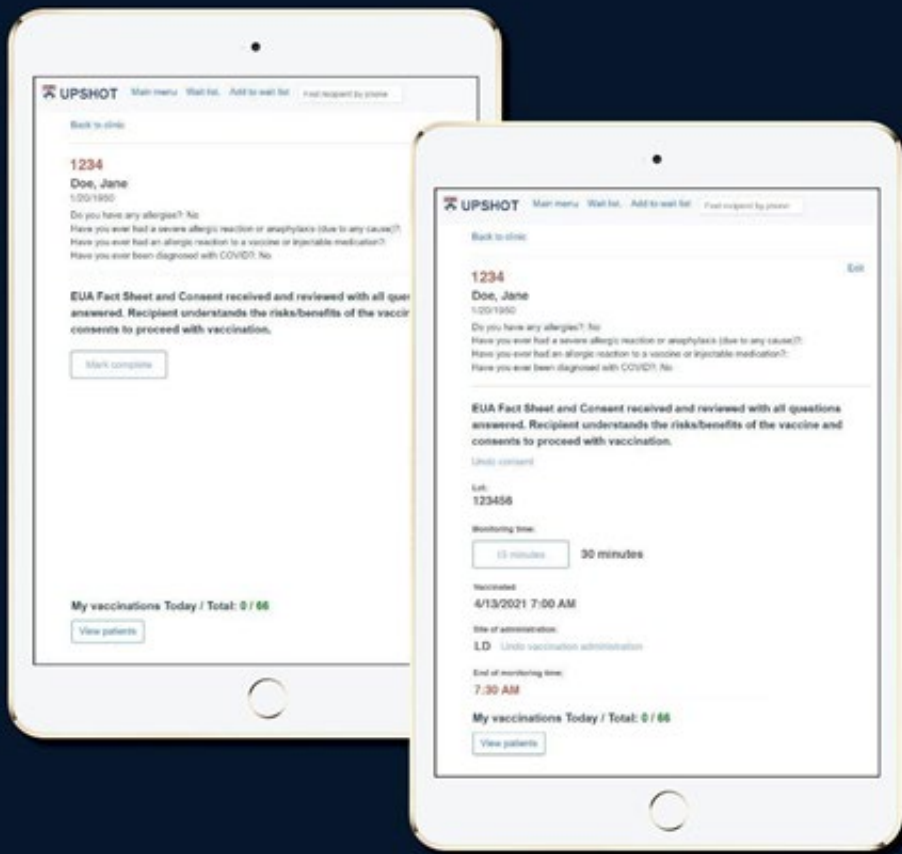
UPSHOT Main menu Wait list. Add to wait list Find recipient by phone

Back to clinic

1234

Doe, Jane

1/20/1950

Do you have any allergies?: No

Have you ever had a severe allergic reaction or anaphylaxis (due to any cause)?:

Have you ever had an allergic reaction to a vaccine or injectable medication?:

Have you ever been diagnosed with COVID?: No

EUA Fact Sheet and Consent received and reviewed with all ques answered. Recipient understands the risks/benefits of the vaccin consents to proceed with vaccination.

Mark complete

My vaccinations Today / Total: 0 / 66

View patients

UPSHOT Main menu Wait list. Add to wait list Find recipient by phone

Back to clinic

1234

Edit

Doe, Jane

1/20/1950

Do you have any allergies?: No

Have you ever had a severe allergic reaction or anaphylaxis (due to any cause)?:

Have you ever had an allergic reaction to a vaccine or injectable medication?:

Have you ever been diagnosed with COVID?: No

EUA Fact Sheet and Consent received and reviewed with all questions answered. Recipient understands the risks/benefits of the vaccine and consents to proceed with vaccination.

Undo consent

Lot:

123456

Monitoring time:

15 minutes 30 minutes

Vaccinated:

4/13/2021 7:00 AM

Site of administration:

LD Undo vaccination administration

End of monitoring time:

7:30 AM

My vaccinations Today / Total: 0 / 66

View patients